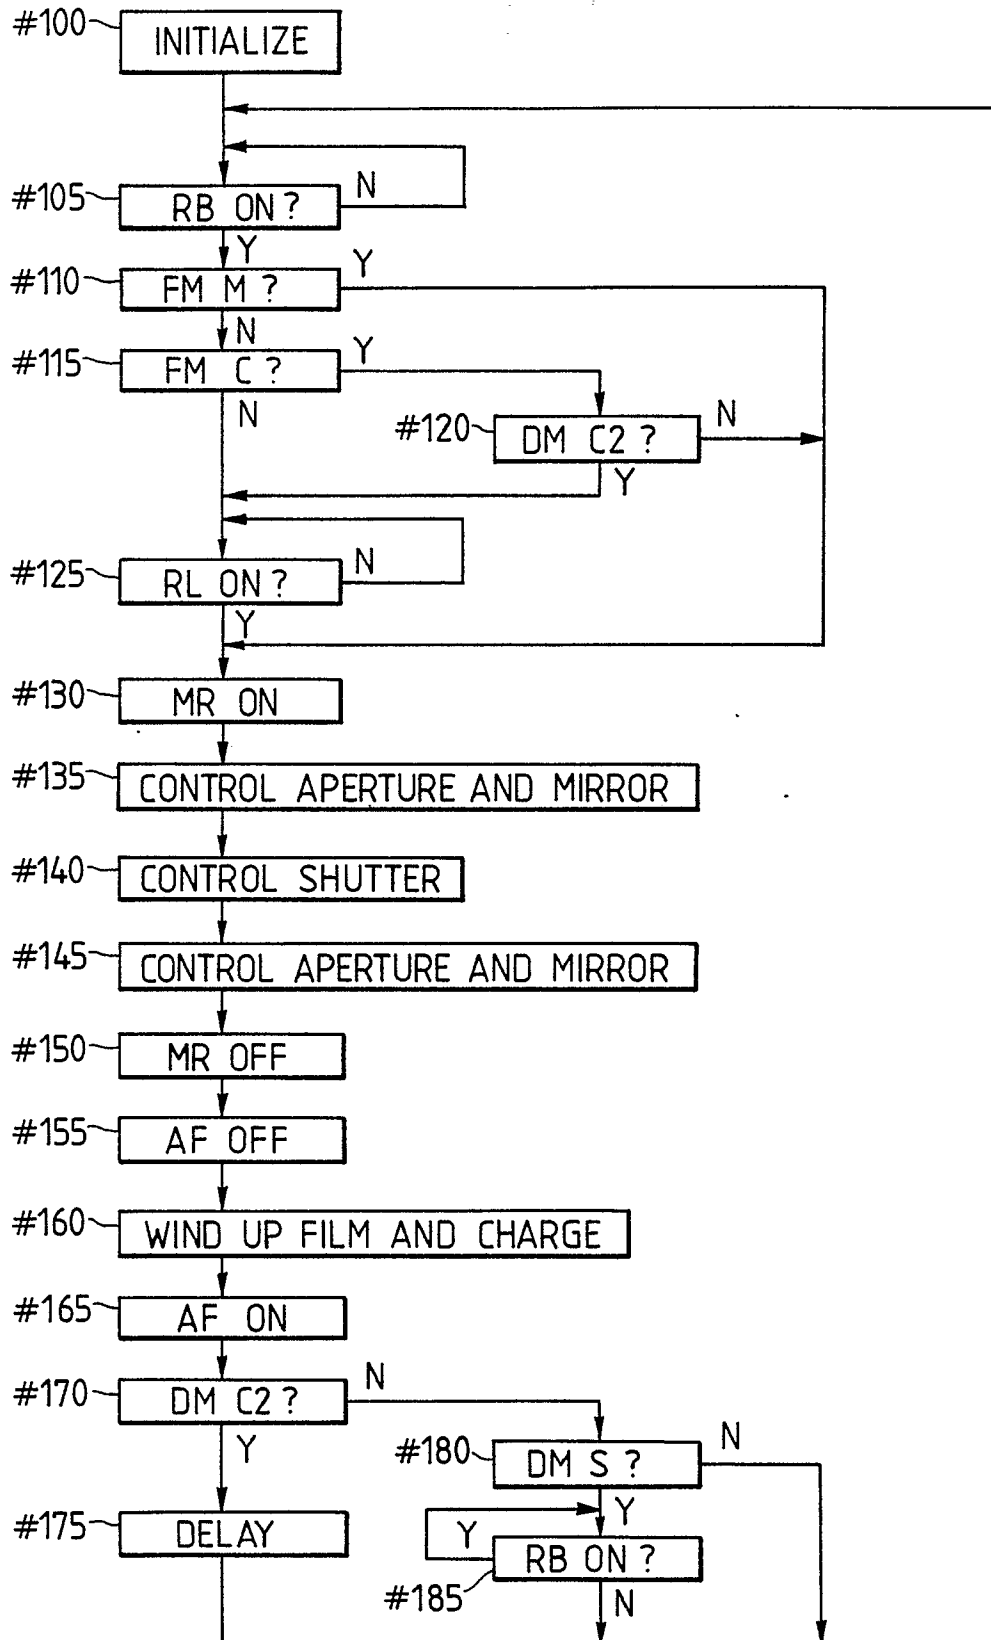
#100 INITIALIZE

#105 RB ON? N

Y

#110 FM M? Y

N

#115 FM C? Y

N

#120 DM C2? N

Y

#125 RL ON? N

Y

#130 MR ON

#135 CONTROL APERTURE AND MIRROR

#140 CONTROL SHUTTER

#145 CONTROL APERTURE AND MIRROR

#150 MR OFF

#155 AF OFF

#160 WIND UP FILM AND CHARGE

#165 AF ON

#170 DM C2? N

Y

#180 DM S? N

Y

#175 DELAY

Y RB ON?

#185 N